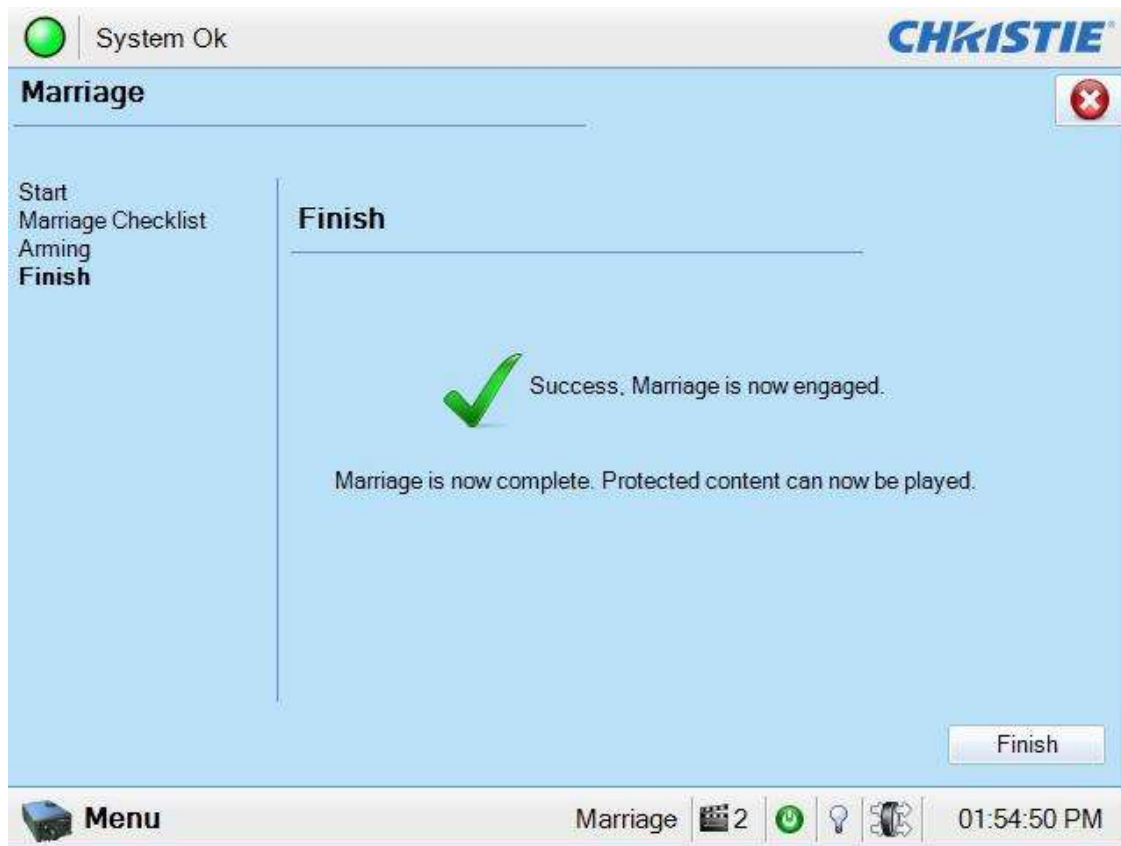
System Ok

CHRISTIE

Marriage

Start
Marriage Checklist
Arming
Finish

Finish

Success, Marriage is now engaged.

Marriage is now complete. Protected content can now be played.

Finish

Menu

Marriage 2

01:54:50 PM